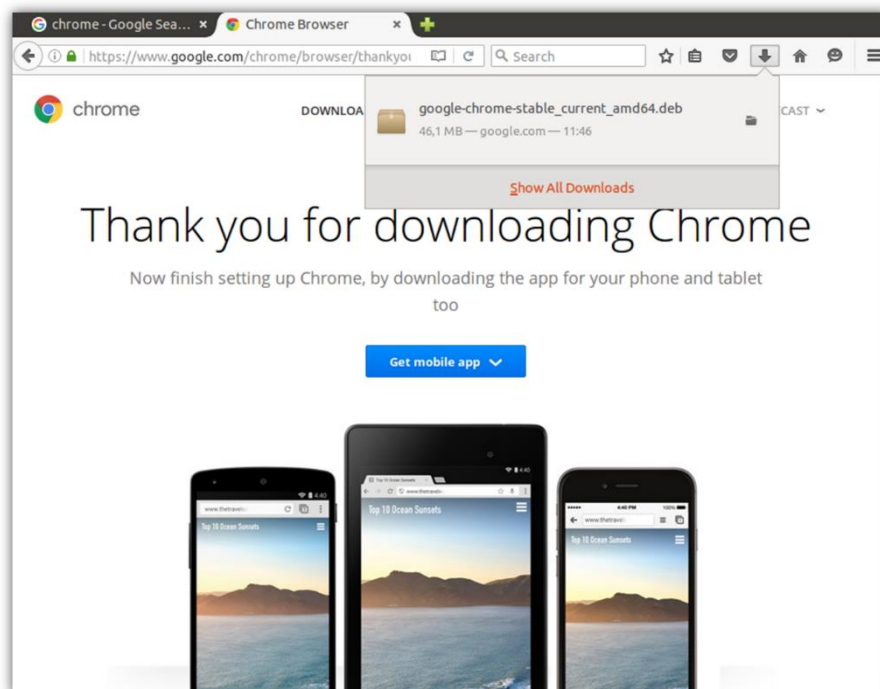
chrome - Google Sea... ×
Chrome Browser ×
https://www.google.com/chrome/browser/thankyou
Search

chrome
DOWNLOA
CAST

google-chrome-stable_current_amd64.deb
46,1 MB — google.com — 11:46
Show All Downloads

Thank you for downloading Chrome

Now finish setting up Chrome, by downloading the app for your phone and tablet too

Get mobile app

www.thetravel
Top 10 Ocean Sunsets
Top 10 Ocean Sunsets
www.thetravel
Top 10 Ocean Sunsets
www.thetravel
Top 10 Ocean Sunsets